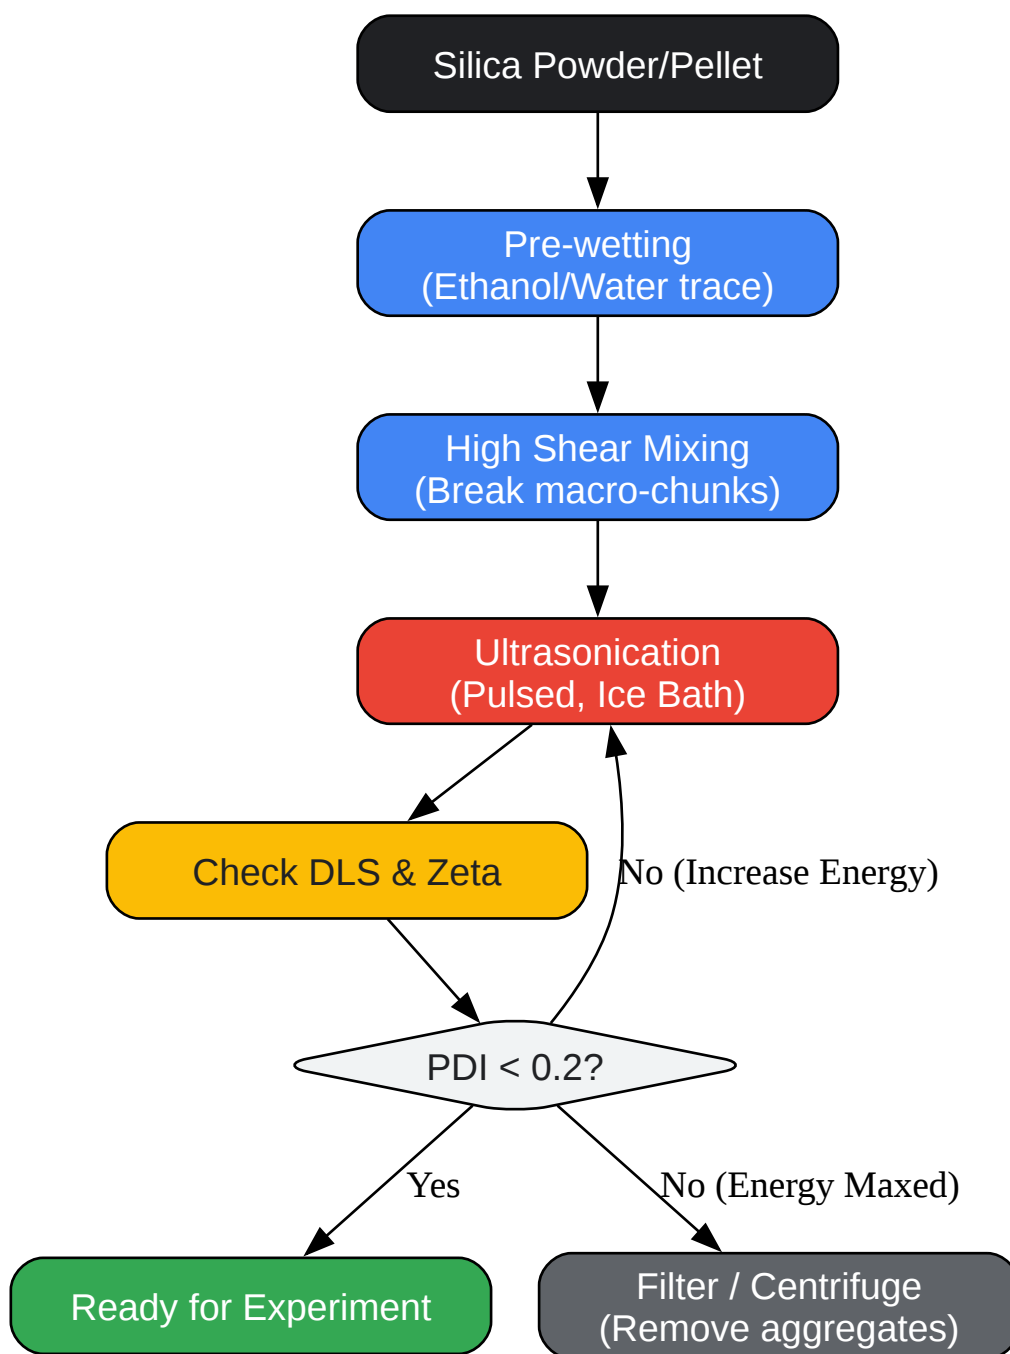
Silica Powder/Pellet

Pre-wetting
(Ethanol/Water trace)

High Shear Mixing
(Break macro-chunks)

Ultrasonication
(Pulsed, Ice Bath)

Check DLS & Zeta

No (Increase Energy)

PDI < 0.2?

Yes

No (Energy Maxed)

Ready for Experiment

Filter / Centrifuge
(Remove aggregates)